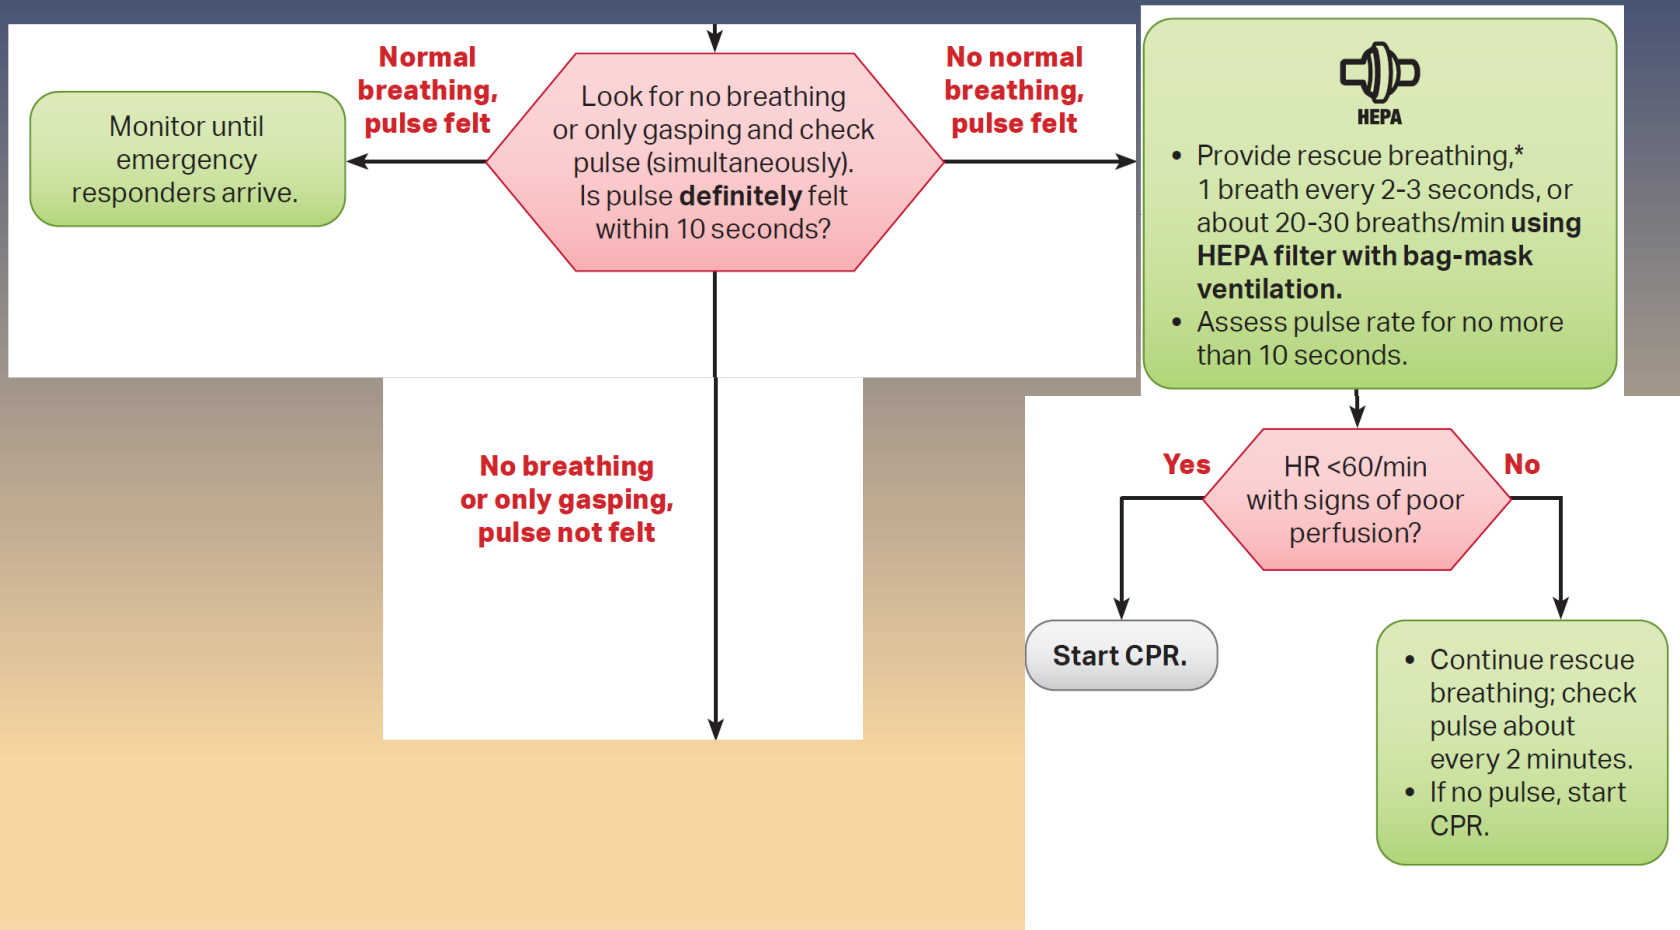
Monitor until emergency responders arrive.

Normal breathing, pulse felt

Look for no breathing or only gasping and check pulse (simultaneously). Is pulse **definitely** felt within 10 seconds?

No normal breathing, pulse felt

HEPA

• Provide rescue breathing,* 1 breath every 2-3 seconds, or about 20-30 breaths/min **using HEPA filter with bag-mask ventilation.**
• Assess pulse rate for no more than 10 seconds.

No breathing or only gasping, pulse not felt

Yes

HR <60/min with signs of poor perfusion?

No

Start CPR.

• Continue rescue breathing; check pulse about every 2 minutes.
• If no pulse, start CPR.